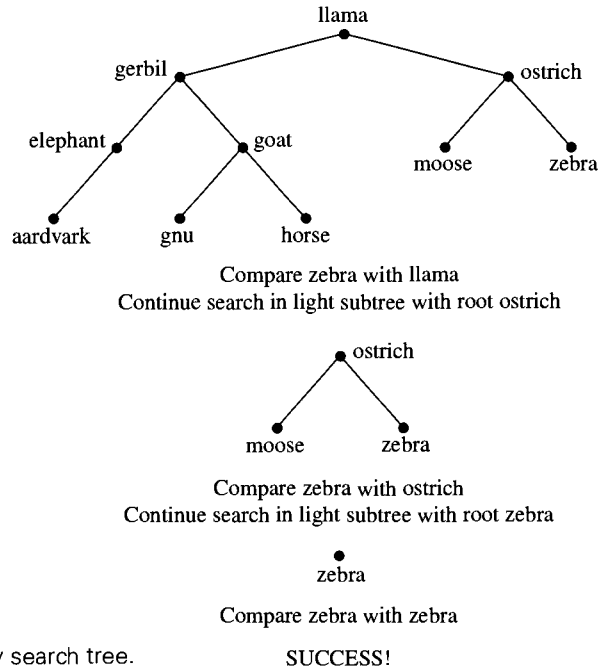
llama

gerbil

ostrich

elephant

goat

moose

zebra

aardvark

gnu

horse

Compare zebra with llama
Continue search in light subtree with root ostrich

ostrich

moose

zebra

Compare zebra with ostrich
Continue search in light subtree with root zebra

zebra

Compare zebra with zebra

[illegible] search tree.

SUCCESS!